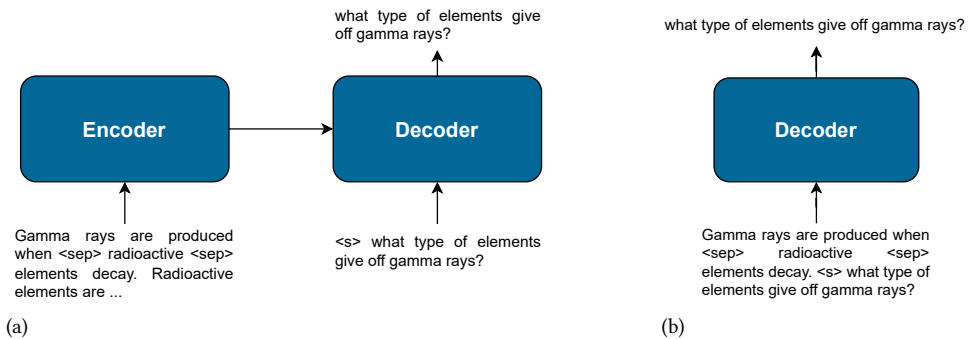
what type of elements give off gamma rays?

Encoder

Decoder

Gamma rays are produced when <sep> radioactive <sep> elements decay. Radioactive elements are ...

<s> what type of elements give off gamma rays?

(a)

what type of elements give off gamma rays?

Decoder

Gamma rays are produced when <sep> radioactive <sep> elements decay. <s> what type of elements give off gamma rays?

(b)